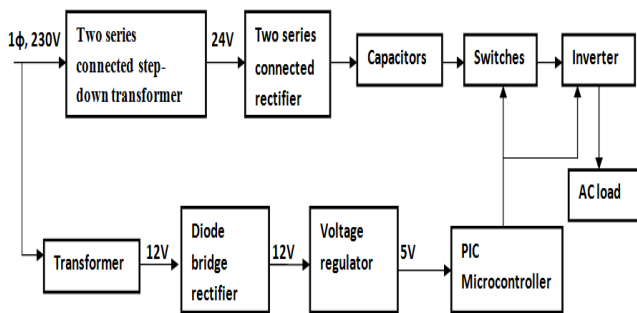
1ϕ, 230V

Two series connected step-down transformer

24V

Two series connected rectifier

Capacitors

Switches

Inverter

AC load

Transformer

12V

Diode bridge rectifier

12V

Voltage regulator

5V

PIC Microcontroller